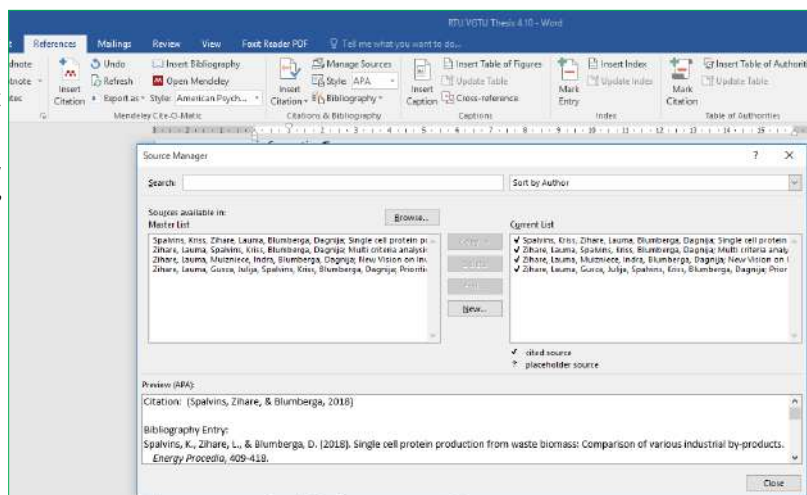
RTU VOTU Thesis 4.10 - Word

References Mailings Review View Foxit Reader PDF Tell me what you want to do...

dnote
tnote
tes

Insert Citation
Undo
Refresh
Export as
Insert Bibliography
Open Mendeley
Style: American Psych...
Mendeley Cite-O-Matic

Insert Citation
Manage Sources
Style: APA
Bibliography
Citations & Bibliography

Insert Caption
Insert Table of Figures
Update Table
Cross-reference
Captions

Mark Entry
Insert Index
Update Index
Index

Mark Citation
Insert Table of Authorities
Update Table
Table of Authorities

Source Manager

Search:

Sort by Author

Sources available in:
Master List

Browse...

Current List

Spalvins, Kriss, Zihare, Lauma, Blumberga, Dagnija; Single cell protein p
Zihare, Lauma, Spalvins, Kriss, Blumberga, Dagnija; Multi criteria analysi
Zihare, Lauma, Muizniece, Indra, Blumberga, Dagnija; New Vision on Inv
Zihare, Lauma, Gusca, Julija, Spalvins, Kriss, Blumberga, Dagnija; Prioriti

Copy ->
Delete
Edit...
New...

✓ Spalvins, Kriss, Zihare, Lauma, Blumberga, Dagnija; Single cell protein
✓ Zihare, Lauma, Spalvins, Kriss, Blumberga, Dagnija; Multi criteria anal
✓ Zihare, Lauma, Muizniece, Indra, Blumberga, Dagnija; New Vision on I
✓ Zihare, Lauma, Gusca, Julija, Spalvins, Kriss, Blumberga, Dagnija; Prior

✓ cited source
? placeholder source

Preview (APA):

Citation: (Spalvins, Zihare, & Blumberga, 2018)

Bibliography Entry:
Spalvins, K., Zihare, L., & Blumberga, D. (2018). Single cell protein production from waste biomass: Comparison of various industrial by-products. Energy Procedia, 409-418.

Close